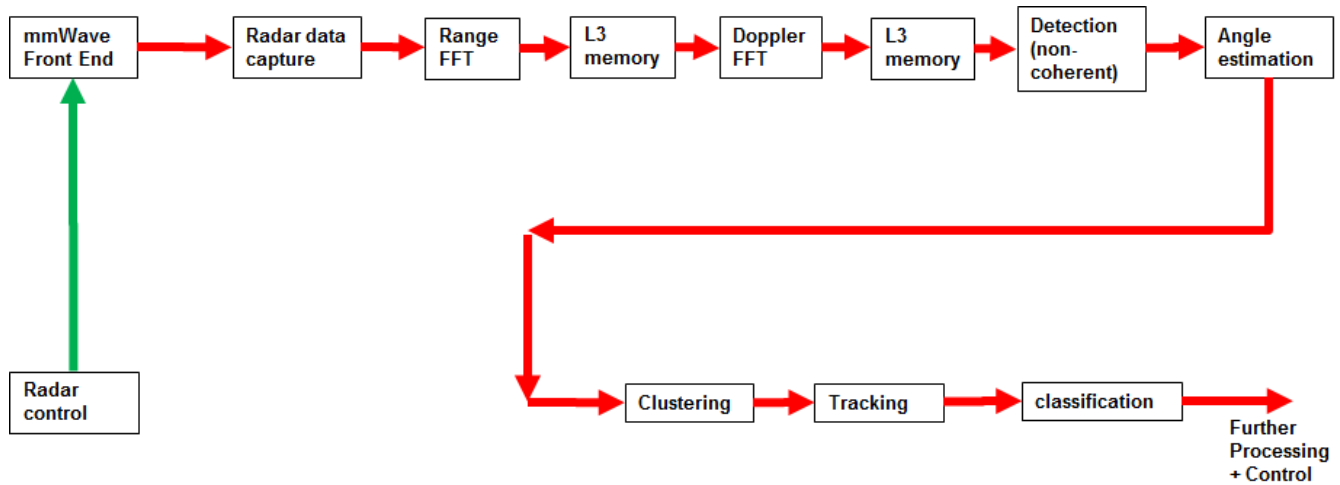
mmWave Front End

Radar data capture

Range FFT

L3 memory

Doppler FFT

L3 memory

Detection (non-coherent)

Angle estimation

Radar control

Clustering

Tracking

classification

Further Processing + Control